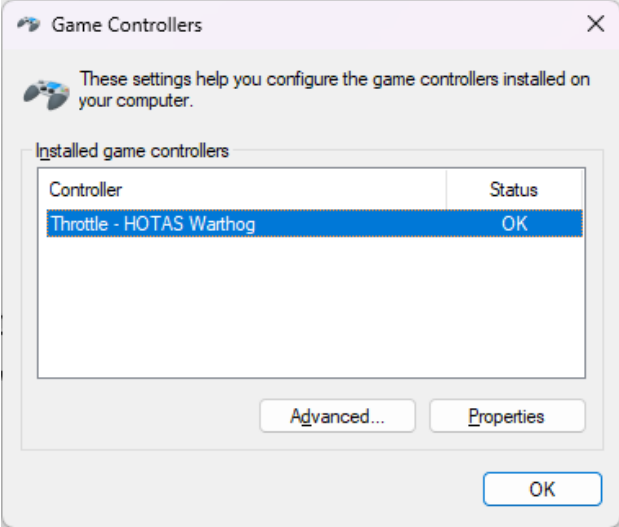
Game Controllers

These settings help you configure the game controllers installed on your computer.

Installed game controllers

| Controller | Status |
|---|---|
| Throttle - HOTAS Warthog | OK |

Advanced...

Properties

OK